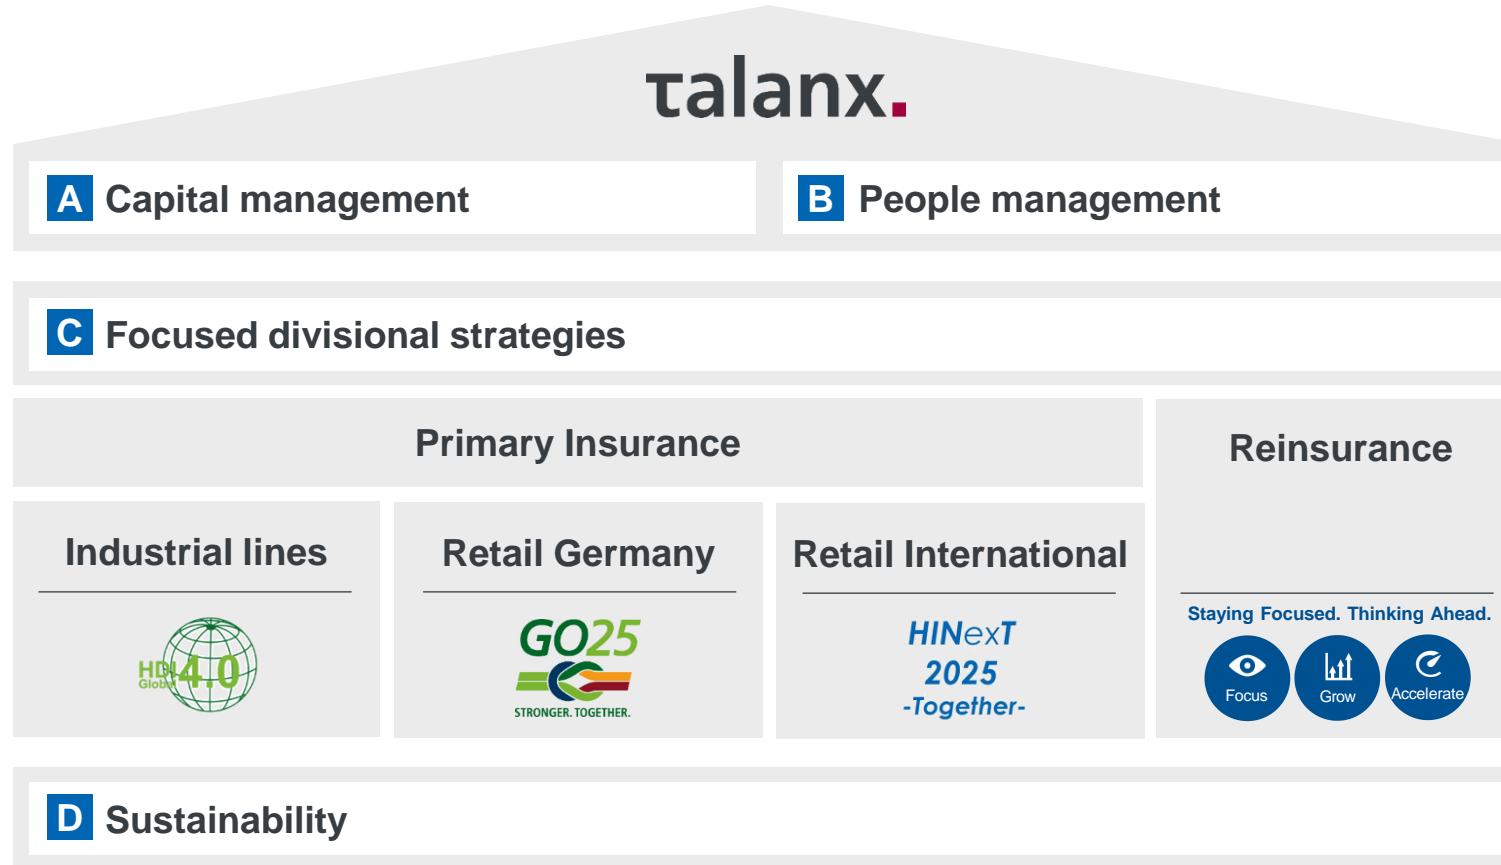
talanx.

A Capital management

B People management

C Focused divisional strategies

Primary Insurance

Reinsurance

Industrial lines

HDI Global 4.0

Retail Germany

GO25

STRONGER. TOGETHER.

Retail International

HINexT 2025 -Together-

Staying Focused. Thinking Ahead.

Focus

Grow

Accelerate

D Sustainability